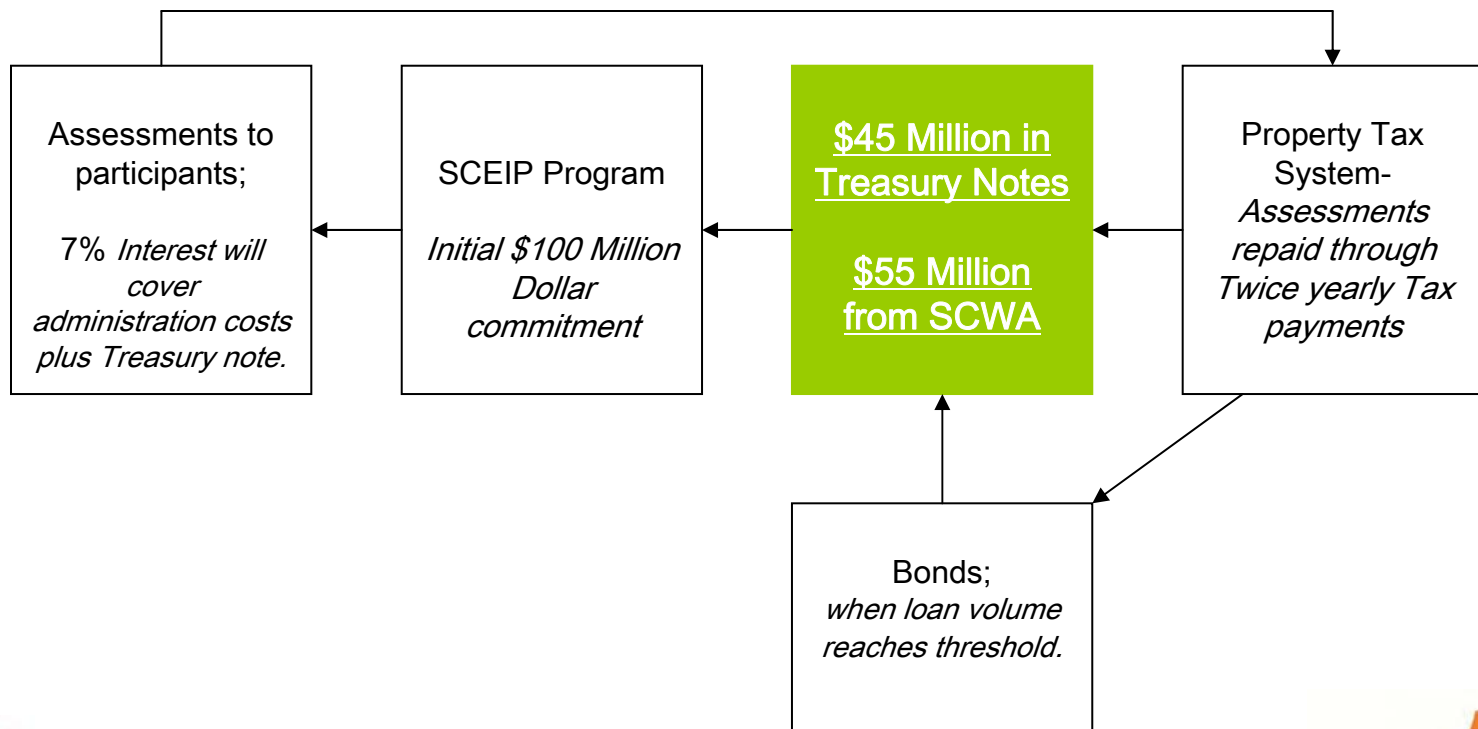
Assessments to participants;

7% Interest will cover administration costs plus Treasury note.

SCEIP Program

Initial $100 Million Dollar commitment

$45 Million in Treasury Notes

$55 Million from SCWA

Property Tax System-
Assessments repaid through Twice yearly Tax payments

Bonds;
when loan volume reaches threshold.